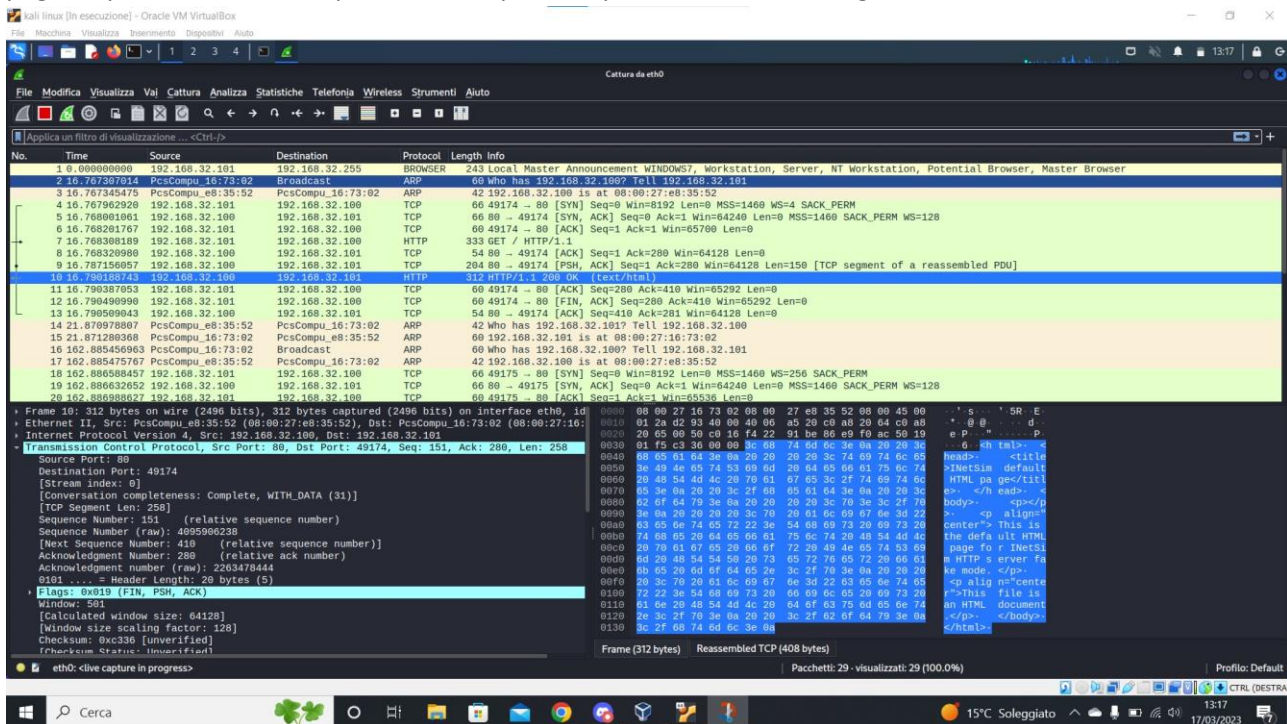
kali linux [In esecuzione] - Oracle VM VirtualBox
File Macchina Visualizza Inserimento Dispositivi Aiuto

1 2 3 4

13:17

Cattura da eth0

File Modifica Visualizza Vai Cattura Analizza Statistiche Telefonia Wireless Strumenti Aiuto

Applica un filtro di visualizzazione ... <Ctrl-/>

| No. | Time | Source | Destination | Protocol | Length | Info |
|---|---|---|---|---|---|---|
| 1 | 0.000000000 | 192.168.32.101 | 192.168.32.255 | BROWSER | 243 | Local Master Announcement WINDOWS7, Workstation, Server, NT Workstation, Potential Browser, Master Browser |
| 2 | 16.767307014 | PcsCompu_16:73:02 | Broadcast | ARP | 60 | Who has 192.168.32.100? Tell 192.168.32.101 |
| 3 | 16.767345475 | PcsCompu_e8:35:52 | PcsCompu_16:73:02 | ARP | 42 | 192.168.32.100 is at 08:00:27:e8:35:52 |
| 4 | 16.767962920 | 192.168.32.101 | 192.168.32.100 | TCP | 66 | 49174 → 80 [SYN] Seq=0 Win=8192 Len=0 MSS=1460 WS=4 SACK_PERM |
| 5 | 16.768001061 | 192.168.32.100 | 192.168.32.101 | TCP | 66 | 80 → 49174 [SYN, ACK] Seq=0 Ack=1 Win=64240 Len=0 MSS=1460 SACK_PERM WS=128 |
| 6 | 16.768201767 | 192.168.32.101 | 192.168.32.100 | TCP | 60 | 49174 → 80 [ACK] Seq=1 Ack=1 Win=65700 Len=0 |
| 7 | 16.768308189 | 192.168.32.101 | 192.168.32.100 | HTTP | 333 | GET / HTTP/1.1 |
| 8 | 16.768323980 | 192.168.32.100 | 192.168.32.101 | TCP | 54 | 80 → 49174 [ACK] Seq=1 Ack=280 Win=64128 Len=0 |
| 9 | 16.787156057 | 192.168.32.100 | 192.168.32.101 | TCP | 204 | 80 → 49174 [PSH, ACK] Seq=1 Ack=280 Win=64128 Len=150 [TCP segment of a reassembled PDU] |
| 10 | 16.790188743 | 192.168.32.100 | 192.168.32.101 | HTTP | 312 | HTTP/1.1 200 OK (text/html) |
| 11 | 16.790387053 | 192.168.32.101 | 192.168.32.100 | TCP | 60 | 49174 → 80 [ACK] Seq=280 Ack=410 Win=65292 Len=0 |
| 12 | 16.790490990 | 192.168.32.101 | 192.168.32.100 | TCP | 60 | 49174 → 80 [FIN, ACK] Seq=280 Ack=410 Win=65292 Len=0 |
| 13 | 16.790509043 | 192.168.32.100 | 192.168.32.101 | TCP | 54 | 80 → 49174 [ACK] Seq=410 Ack=281 Win=64128 Len=0 |
| 14 | 21.870978807 | PcsCompu_e8:35:52 | PcsCompu_16:73:02 | ARP | 42 | Who has 192.168.32.101? Tell 192.168.32.100 |
| 15 | 21.871280368 | PcsCompu_16:73:02 | PcsCompu_e8:35:52 | ARP | 60 | 192.168.32.101 is at 08:00:27:16:73:02 |
| 16 | 162.885456963 | PcsCompu_16:73:02 | Broadcast | ARP | 60 | Who has 192.168.32.100? Tell 192.168.32.101 |
| 17 | 162.885475767 | PcsCompu_e8:35:52 | PcsCompu_16:73:02 | ARP | 42 | 192.168.32.100 is at 08:00:27:e8:35:52 |
| 18 | 162.886588457 | 192.168.32.101 | 192.168.32.100 | TCP | 66 | 49175 → 80 [SYN] Seq=0 Win=8192 Len=0 MSS=1460 WS=256 SACK_PERM |
| 19 | 162.886632652 | 192.168.32.100 | 192.168.32.101 | TCP | 66 | 80 → 49175 [SYN, ACK] Seq=0 Ack=1 Win=64240 Len=0 MSS=1460 SACK_PERM WS=128 |
| 20 | 162.886988627 | 192.168.32.101 | 192.168.32.100 | TCP | 60 | 49175 → 80 [ACK] Seq=1 Ack=1 Win=65536 Len=0 |

Frame 10: 312 bytes on wire (2496 bits), 312 bytes captured (2496 bits) on interface eth0, id
Ethernet II, Src: PcsCompu_e8:35:52 (08:00:27:e8:35:52), Dst: PcsCompu_16:73:02 (08:00:27:16:
Internet Protocol Version 4, Src: 192.168.32.100, Dst: 192.168.32.101
Transmission Control Protocol, Src Port: 80, Dst Port: 49174, Seq: 151, Ack: 280, Len: 258
Source Port: 80
Destination Port: 49174
[Stream index: 0]
[Conversation completeness: Complete, WITH_DATA (31)]
[TCP Segment Len: 258]
Sequence Number: 151 (relative sequence number)
Sequence Number (raw): 4095906238
[Next Sequence Number: 410 (relative sequence number)]
Acknowledgment Number: 280 (relative ack number)
Acknowledgment number (raw): 2263478444
0101 .... = Header Length: 20 bytes (5)
Flags: 0x019 (FIN, PSH, ACK)
Window: 501
[Calculated window size: 64128]
[Window size scaling factor: 128]
Checksum: 0xc336 [unverified]
[Checksum Status: Unverified]

0000 08 00 27 16 73 02 08 00 27 e8 35 52 08 00 45 00
0010 01 2a d2 93 40 00 40 06 a5 20 c0 a8 20 64 c0 a8
0020 20 65 00 50 c0 16 f4 22 91 be 86 e9 f0 ac 50 19
0030 01 f5 c3 36 00 00 3c 68 74 6d 6c 3e 0a 20 20 3c
0040 68 65 61 64 3e 0a 20 20 20 20 3c 74 69 74 6c 65
0050 3e 49 4e 65 74 53 69 6d 20 64 65 66 61 75 6c 74
0060 20 48 54 4d 4c 20 70 61 67 65 3c 2f 74 69 74 6c
0070 65 3e 0a 20 20 3c 2f 68 65 61 64 3e 0a 20 20 3c
0080 62 6f 64 79 3e 0a 20 20 20 20 3c 70 3e 3c 2f 70
0090 3e 0a 20 20 20 20 3c 70 20 61 6c 69 67 6e 3d 22
00a0 63 65 6e 74 65 72 22 3e 54 68 69 73 20 69 73 20
00b0 74 68 65 20 64 65 66 61 75 6c 74 20 48 54 4d 4c
00c0 20 70 61 67 65 20 66 6f 72 20 49 4e 65 74 53 69
00d0 6d 20 48 54 54 50 20 73 65 72 76 65 72 20 66 61
00e0 6b 65 20 6d 6f 64 65 2e 3c 2f 70 3e 0a 20 20 20
00f0 20 3c 70 20 61 6c 69 67 6e 3d 22 63 65 6e 74 65
0100 72 22 3e 54 68 69 73 20 66 69 6c 65 20 69 73 20
0110 61 6e 20 48 54 4d 4c 20 64 6f 63 75 6d 65 6e 74
0120 2e 3c 2f 70 3e 0a 20 20 3c 2f 62 6f 64 79 3e 0a
0130 3c 2f 68 74 6d 6c 3e 0a

·'·s··· '·5R··E·
·*·@·@· ·· ·d··
e·P···" ······P·
···6·<h tml>· <
head>· <title
>INetSim default
HTML pa ge</titl
e>· </h ead>· <
body>· <p></p
>· <p align="
center"> This is
the defa ult HTML
page fo r INetSi
m HTTP s erver fa
ke mode. </p>·
<p alig n="cente
r">This file is
an HTML document
.</p>· </body>·
</html>·

Frame (312 bytes) Reassembled TCP (408 bytes)

eth0: <live capture in progress>
Pacchetti: 29 · visualizzati: 29 (100.0%)
Profilo: Default

CTRL (DESTRA

Cerca
15°C Soleggiato
13:17
17/03/2023